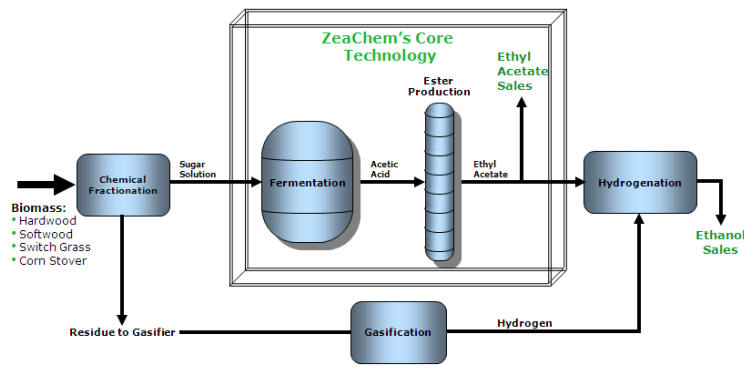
ZeaChem's Core Technology

Biomass:
• Hardwood
• Softwood
• Switch Grass
• Corn Stover

Chemical Fractionation

Sugar Solution

Fermentation

Acetic Acid

Ester Production

Ethyl Acetate

Ethyl Acetate Sales

Hydrogenation

Ethanol Sales

Residue to Gasifier

Gasification

Hydrogen